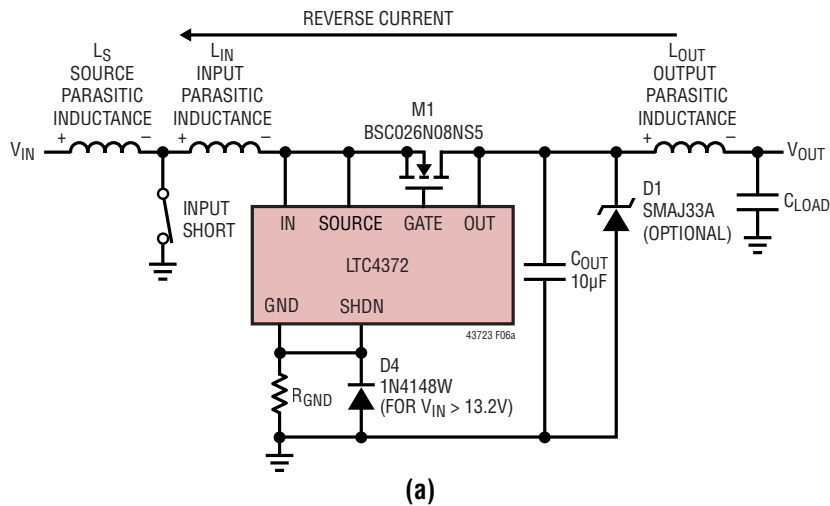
REVERSE CURRENT

$L_S$
SOURCE
PARASITIC
INDUCTANCE

$L_{IN}$
INPUT
PARASITIC
INDUCTANCE

M1
BSC026N08NS5

$L_{OUT}$
OUTPUT
PARASITIC
INDUCTANCE

$V_{IN}$
+ −
+ −
+ −
$V_{OUT}$

INPUT
SHORT

IN SOURCE GATE OUT

LTC4372

GND SHDN

D1
SMAJ33A
(OPTIONAL)

$C_{LOAD}$

$C_{OUT}$
10µF

43723 F06a

D4
1N4148W
(FOR $V_{IN}$ > 13.2V)

$R_{GND}$

(a)